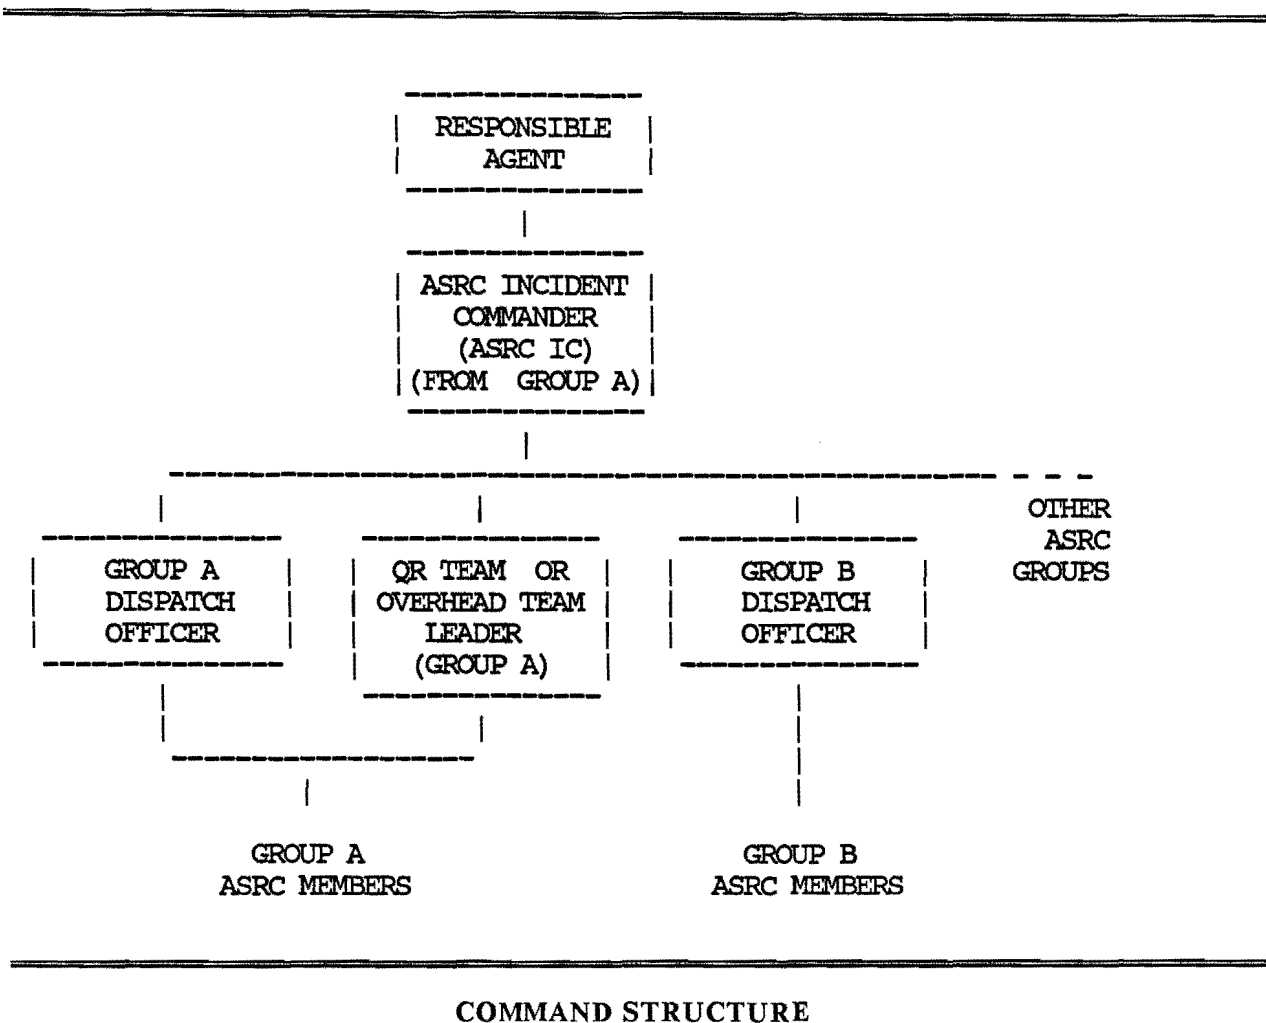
RESPONSIBLE AGENT

ASRC INCIDENT COMMANDER (ASRC IC) (FROM GROUP A)

GROUP A DISPATCH OFFICER

QR TEAM OR OVERHEAD TEAM LEADER (GROUP A)

GROUP B DISPATCH OFFICER

OTHER ASRC GROUPS

GROUP A ASRC MEMBERS

GROUP B ASRC MEMBERS

COMMAND STRUCTURE